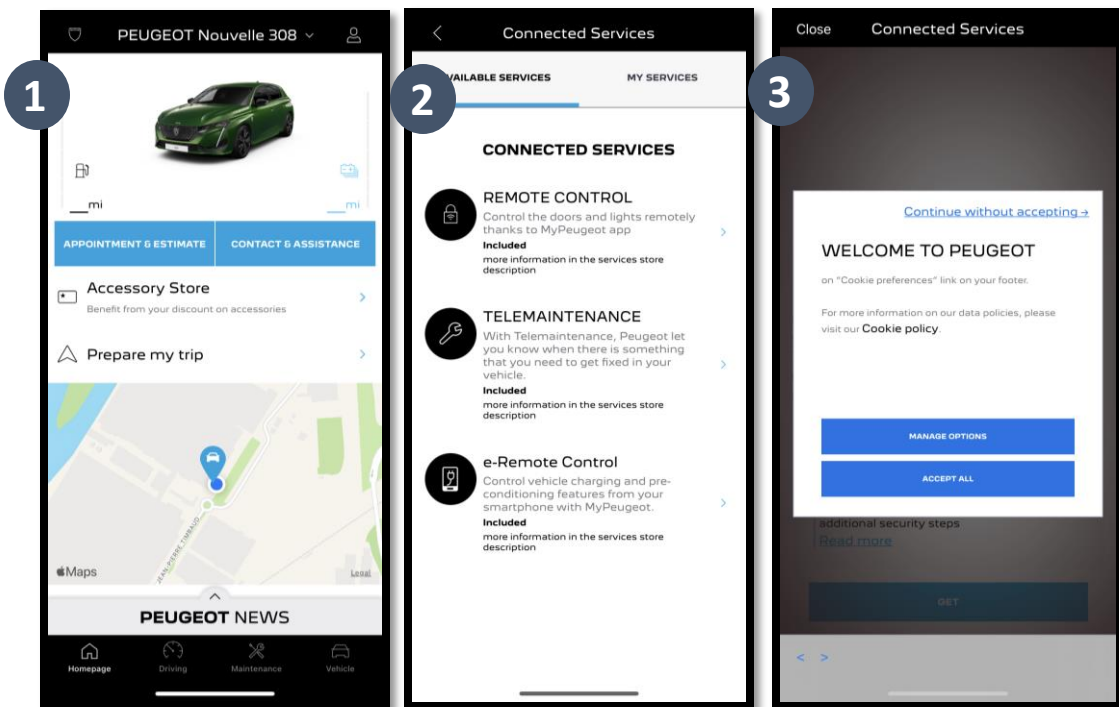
1

PEUGEOT Nouvelle 308

__mi

__mi

APPOINTMENT & ESTIMATE

CONTACT & ASSISTANCE

Accessory Store

Benefit from your discount on accessories

Prepare my trip

Maps

Legal

PEUGEOT NEWS

Homepage

Driving

Maintenance

Vehicle

2

Connected Services

VAILABLE SERVICES

MY SERVICES

CONNECTED SERVICES

REMOTE CONTROL

Control the doors and lights remotely thanks to MyPeugeot app

Included

more information in the services store description

TELEMAINTENANCE

With Telemaintenance, Peugeot let you know when there is something that you need to get fixed in your vehicle.

Included

more information in the services store description

e-Remote Control

Control vehicle charging and pre-conditioning features from your smartphone with MyPeugeot.

Included

more information in the services store description

3

Close

Connected Services

Continue without accepting →

WELCOME TO PEUGEOT

on "Cookie preferences" link on your footer.

For more information on our data policies, please visit our Cookie policy.

MANAGE OPTIONS

ACCEPT ALL

additional security steps

Read more

GET

< >